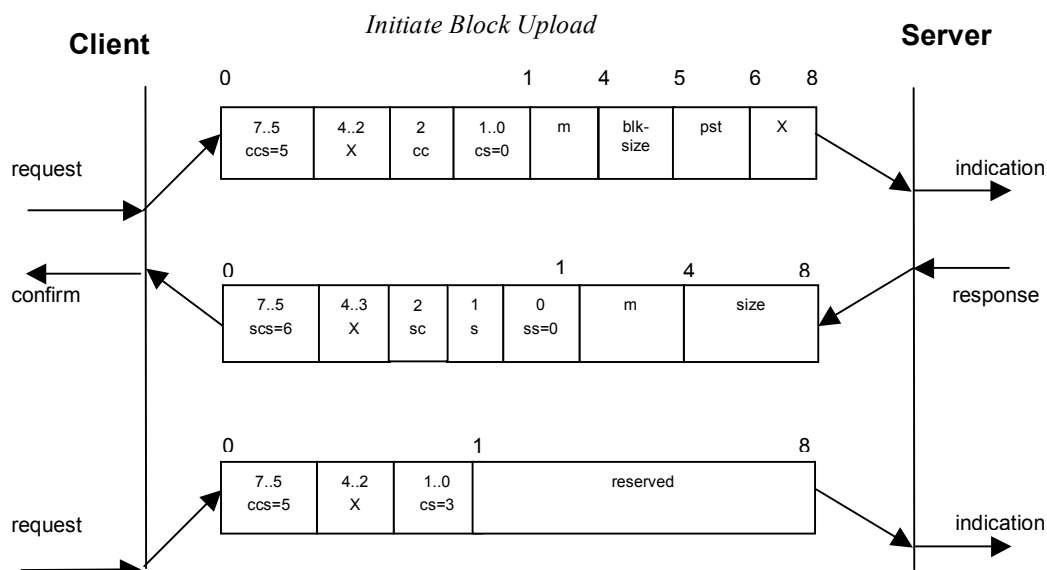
Initiate Block Upload

Client

Server

0 1 4 5 6 8

| 7..5 ccs=5 | 4..2 X | 2 cc | 1..0 cs=0 | m | blk-size | pst | X |
|---|---|---|---|---|---|---|---|

request

indication

0 1 4 8

confirm

| 7..5 scs=6 | 4..3 X | 2 sc | 1 s | 0 ss=0 | m | size |
|---|---|---|---|---|---|---|

response

0 1 8

| 7..5 ccs=5 | 4..2 X | 1..0 cs=3 | reserved |
|---|---|---|---|

request

indication